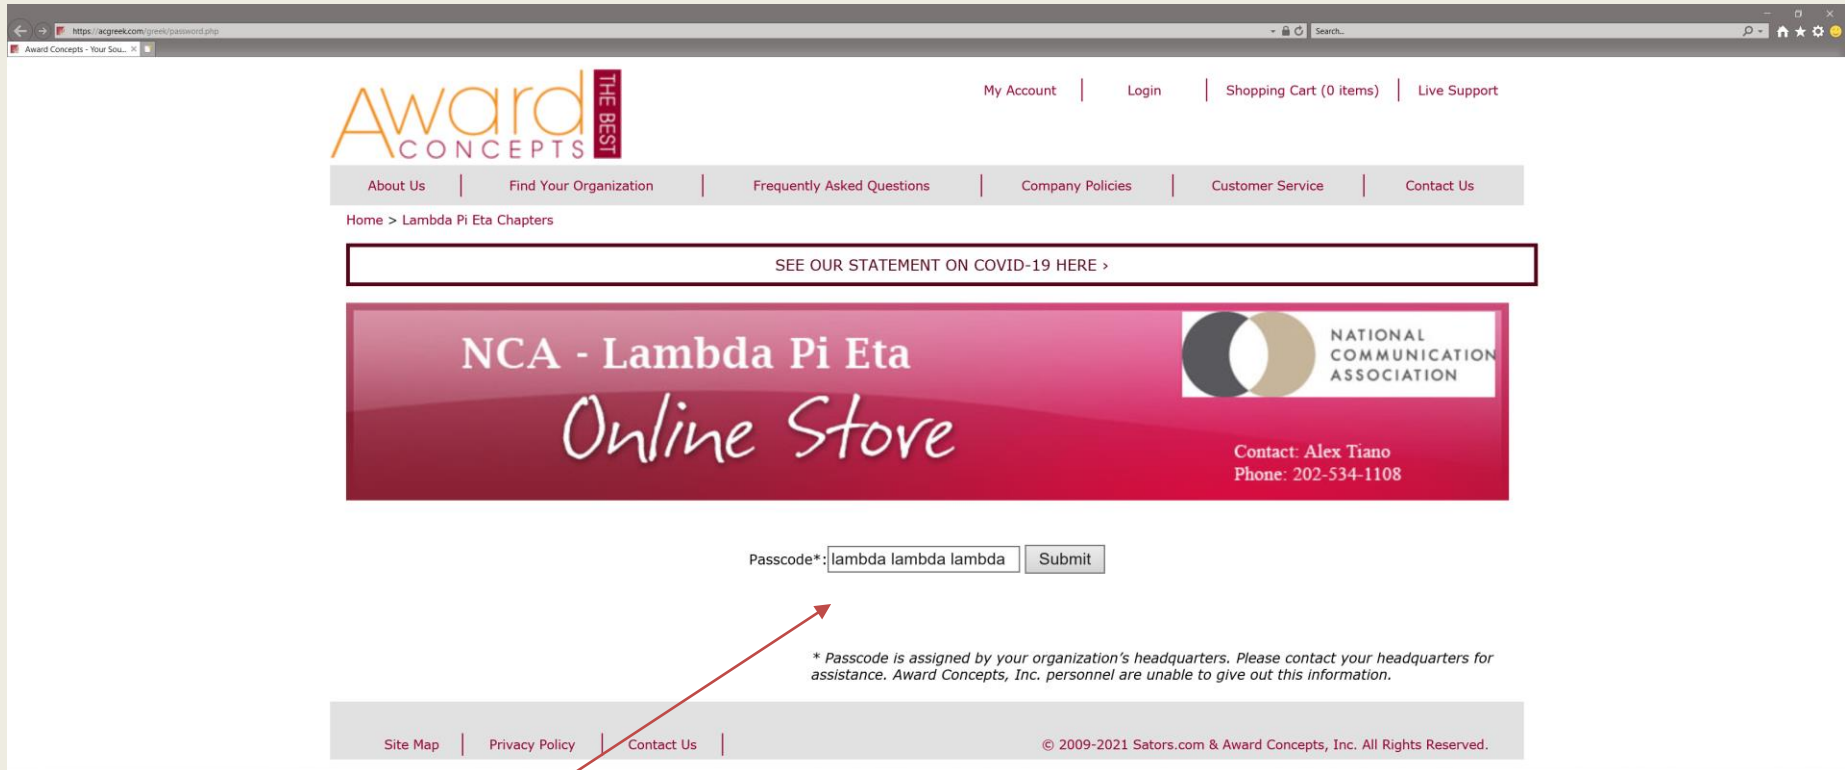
https://acgreek.com/greek/password.php

Search...

Award Concepts - Your Sou...

Award CONCEPTS THE BEST

My Account | Login | Shopping Cart (0 items) | Live Support

About Us | Find Your Organization | Frequently Asked Questions | Company Policies | Customer Service | Contact Us

Home > Lambda Pi Eta Chapters

SEE OUR STATEMENT ON COVID-19 HERE ›

NCA - Lambda Pi Eta

Online Store

NATIONAL COMMUNICATION ASSOCIATION

Contact: Alex Tiano
Phone: 202-534-1108

Passcode*: lambda lambda lambda Submit

* Passcode is assigned by your organization's headquarters. Please contact your headquarters for assistance. Award Concepts, Inc. personnel are unable to give out this information.

Site Map | Privacy Policy | Contact Us |

© 2009-2021 Sators.com & Award Concepts, Inc. All Rights Reserved.